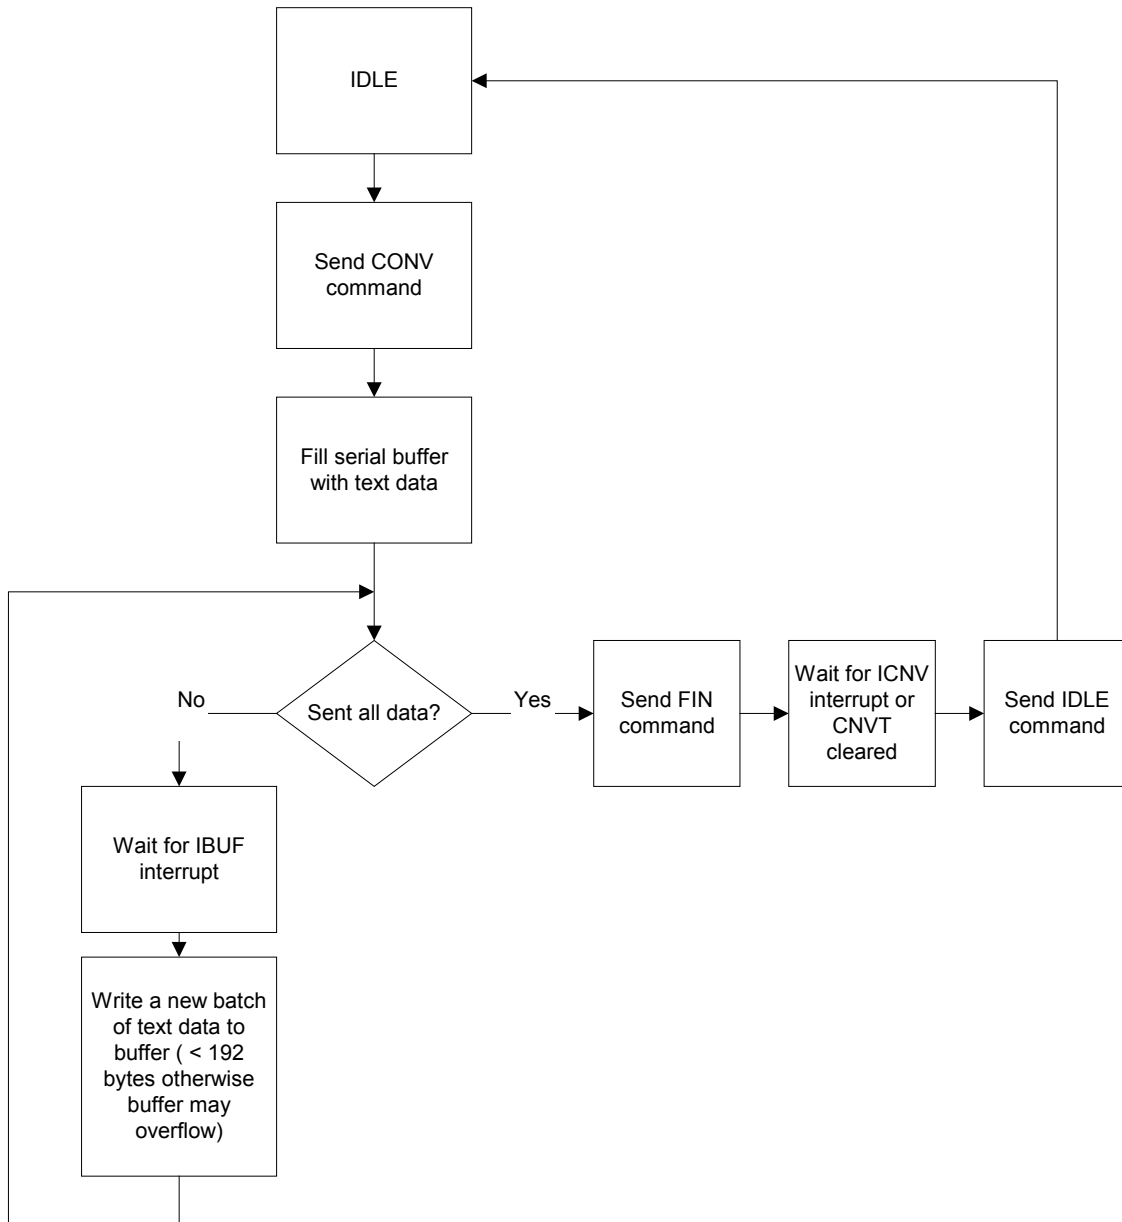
IDLE

Send CONV command

Fill serial buffer with text data

Sent all data?

No

Yes

Send FIN command

Wait for ICNV interrupt or CNVT cleared

Send IDLE command

Wait for IBUF interrupt

Write a new batch of text data to buffer ( < 192 bytes otherwise buffer may overflow)